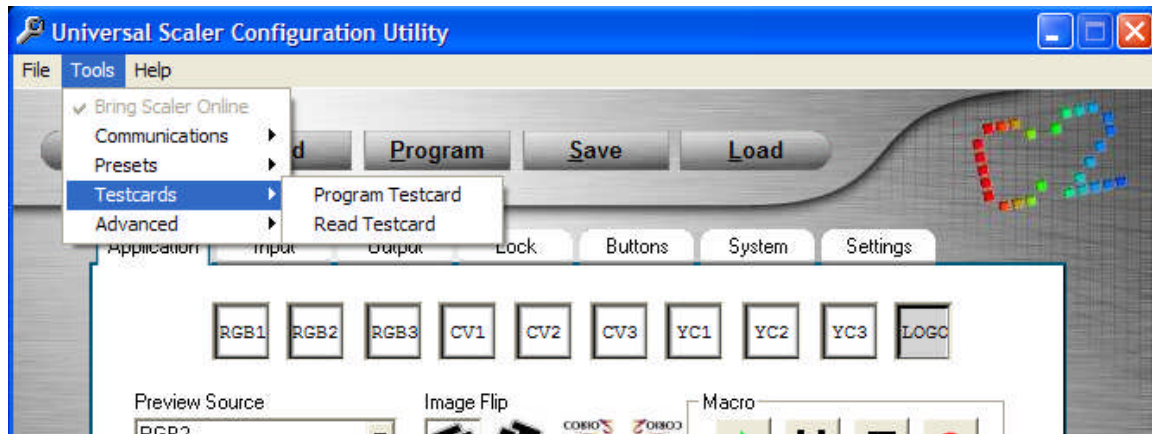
Universal Scaler Configuration Utility

File Tools Help

Bring Scaler Online
Communications
Presets
Testcards
Advanced

Program Testcard
Read Testcard

d Program Save Load

Application Input Output Lock Buttons System Settings

RGB1 RGB2 RGB3 CV1 CV2 CV3 YC1 YC2 YC3 LOGO

Preview Source
RGB2

Image Flip

Macro